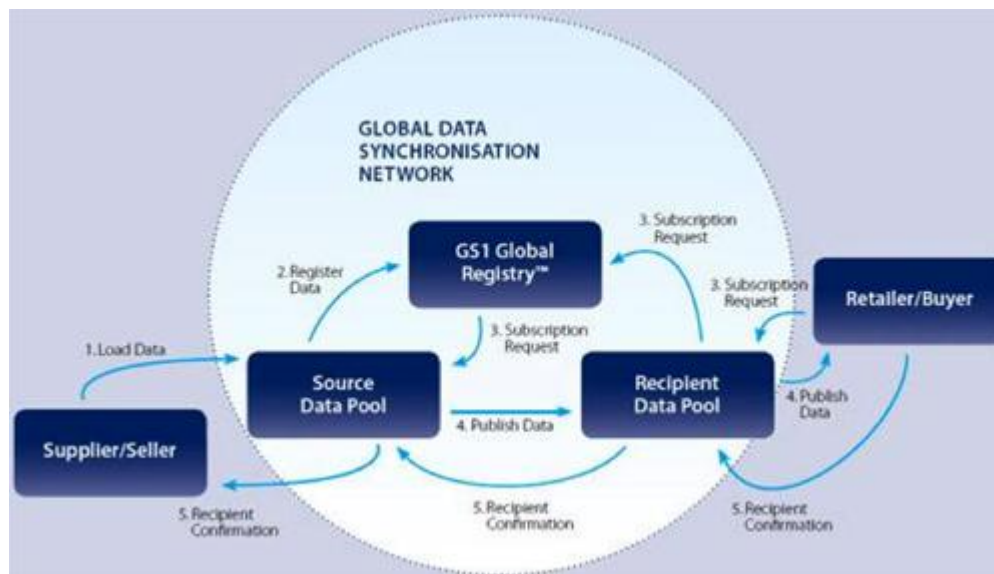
GLOBAL DATA SYNCHRONISATION NETWORK

GS1 Global Registry™

2. Register Data

3. Subscription Request

3. Subscription Request

3. Subscription Request

Retailer/Buyer

1. Load Data

Source Data Pool

Recipient Data Pool

4. Publish Data

4. Publish Data

Supplier/Seller

5. Recipient Confirmation

5. Recipient Confirmation

5. Recipient Confirmation